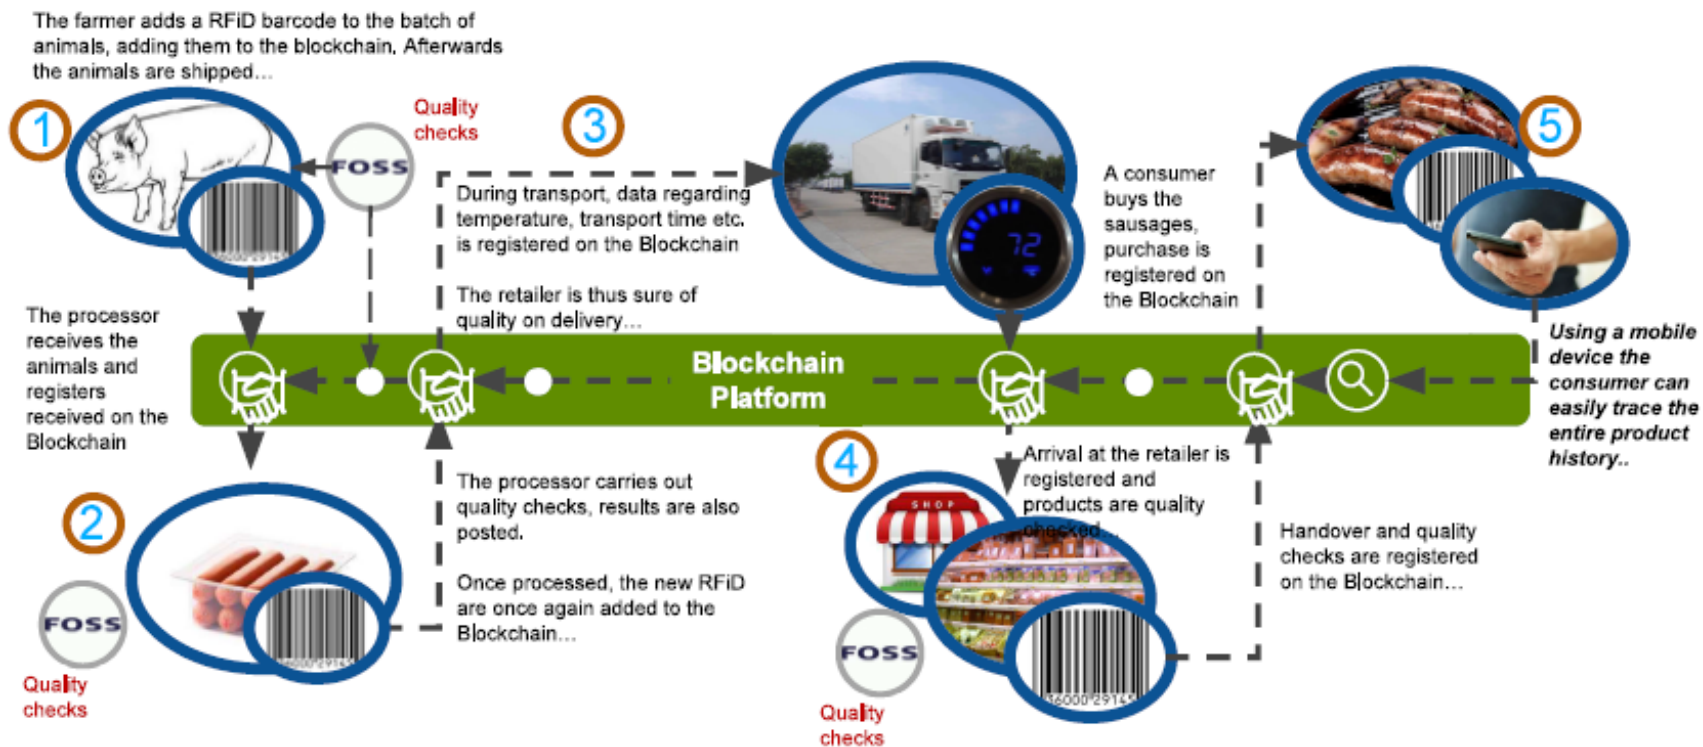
The farmer adds a RFiD barcode to the batch of animals, adding them to the blockchain. Afterwards the animals are shipped...

1

Quality checks

FOSS

3

During transport, data regarding temperature, transport time etc. is registered on the Blockchain

The retailer is thus sure of quality on delivery...

72

A consumer buys the sausages, purchase is registered on the Blockchain

5

Using a mobile device the consumer can easily trace the entire product history..

The processor receives the animals and registers received on the Blockchain

Blockchain Platform

2

FOSS

Quality checks

The processor carries out quality checks, results are also posted.

Once processed, the new RFiD are once again added to the Blockchain...

4

SHOP

Arrival at the retailer is registered and products are quality checked...

FOSS

Quality checks

Handover and quality checks are registered on the Blockchain...